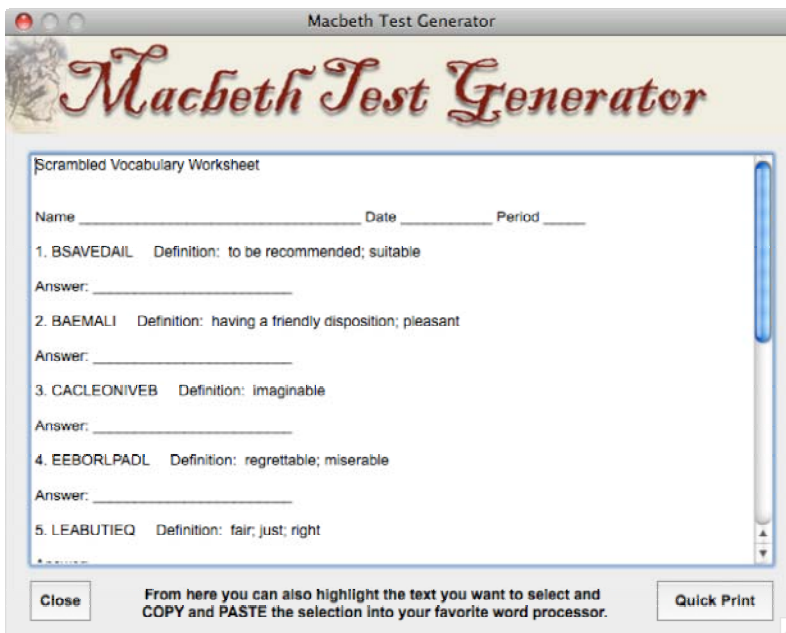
Macbeth Test Generator

Macbeth Test Generator

Scrambled Vocabulary Worksheet

Name ________________________________ Date __________ Period _____

1. BSAVEDAIL Definition: to be recommended; suitable

Answer: ______________________

2. BAEMALI Definition: having a friendly disposition; pleasant

Answer: ______________________

3. CACLEONIVEB Definition: imaginable

Answer: ______________________

4. EEBORLPADL Definition: regrettable; miserable

Answer: ______________________

5. LEABUTIEQ Definition: fair; just; right

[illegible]

Close

From here you can also highlight the text you want to select and COPY and PASTE the selection into your favorite word processor.

Quick Print